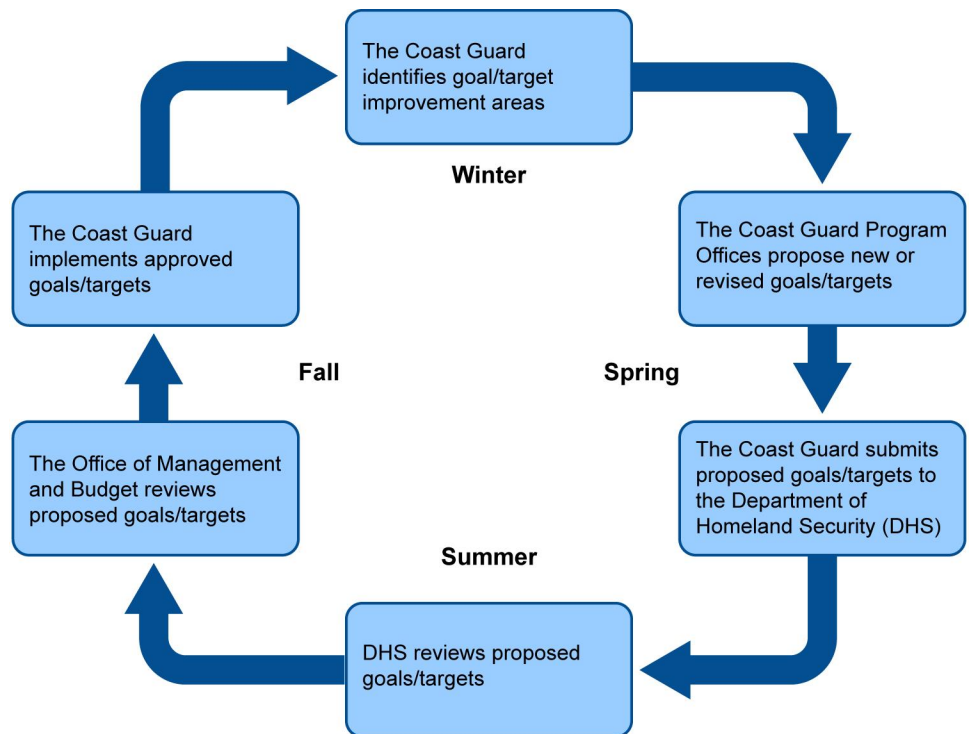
The Coast Guard identifies goal/target improvement areas

Winter

The Coast Guard Program Offices propose new or revised goals/targets

Spring

The Coast Guard submits proposed goals/targets to the Department of Homeland Security (DHS)

Summer

DHS reviews proposed goals/targets

The Office of Management and Budget reviews proposed goals/targets

Fall

The Coast Guard implements approved goals/targets